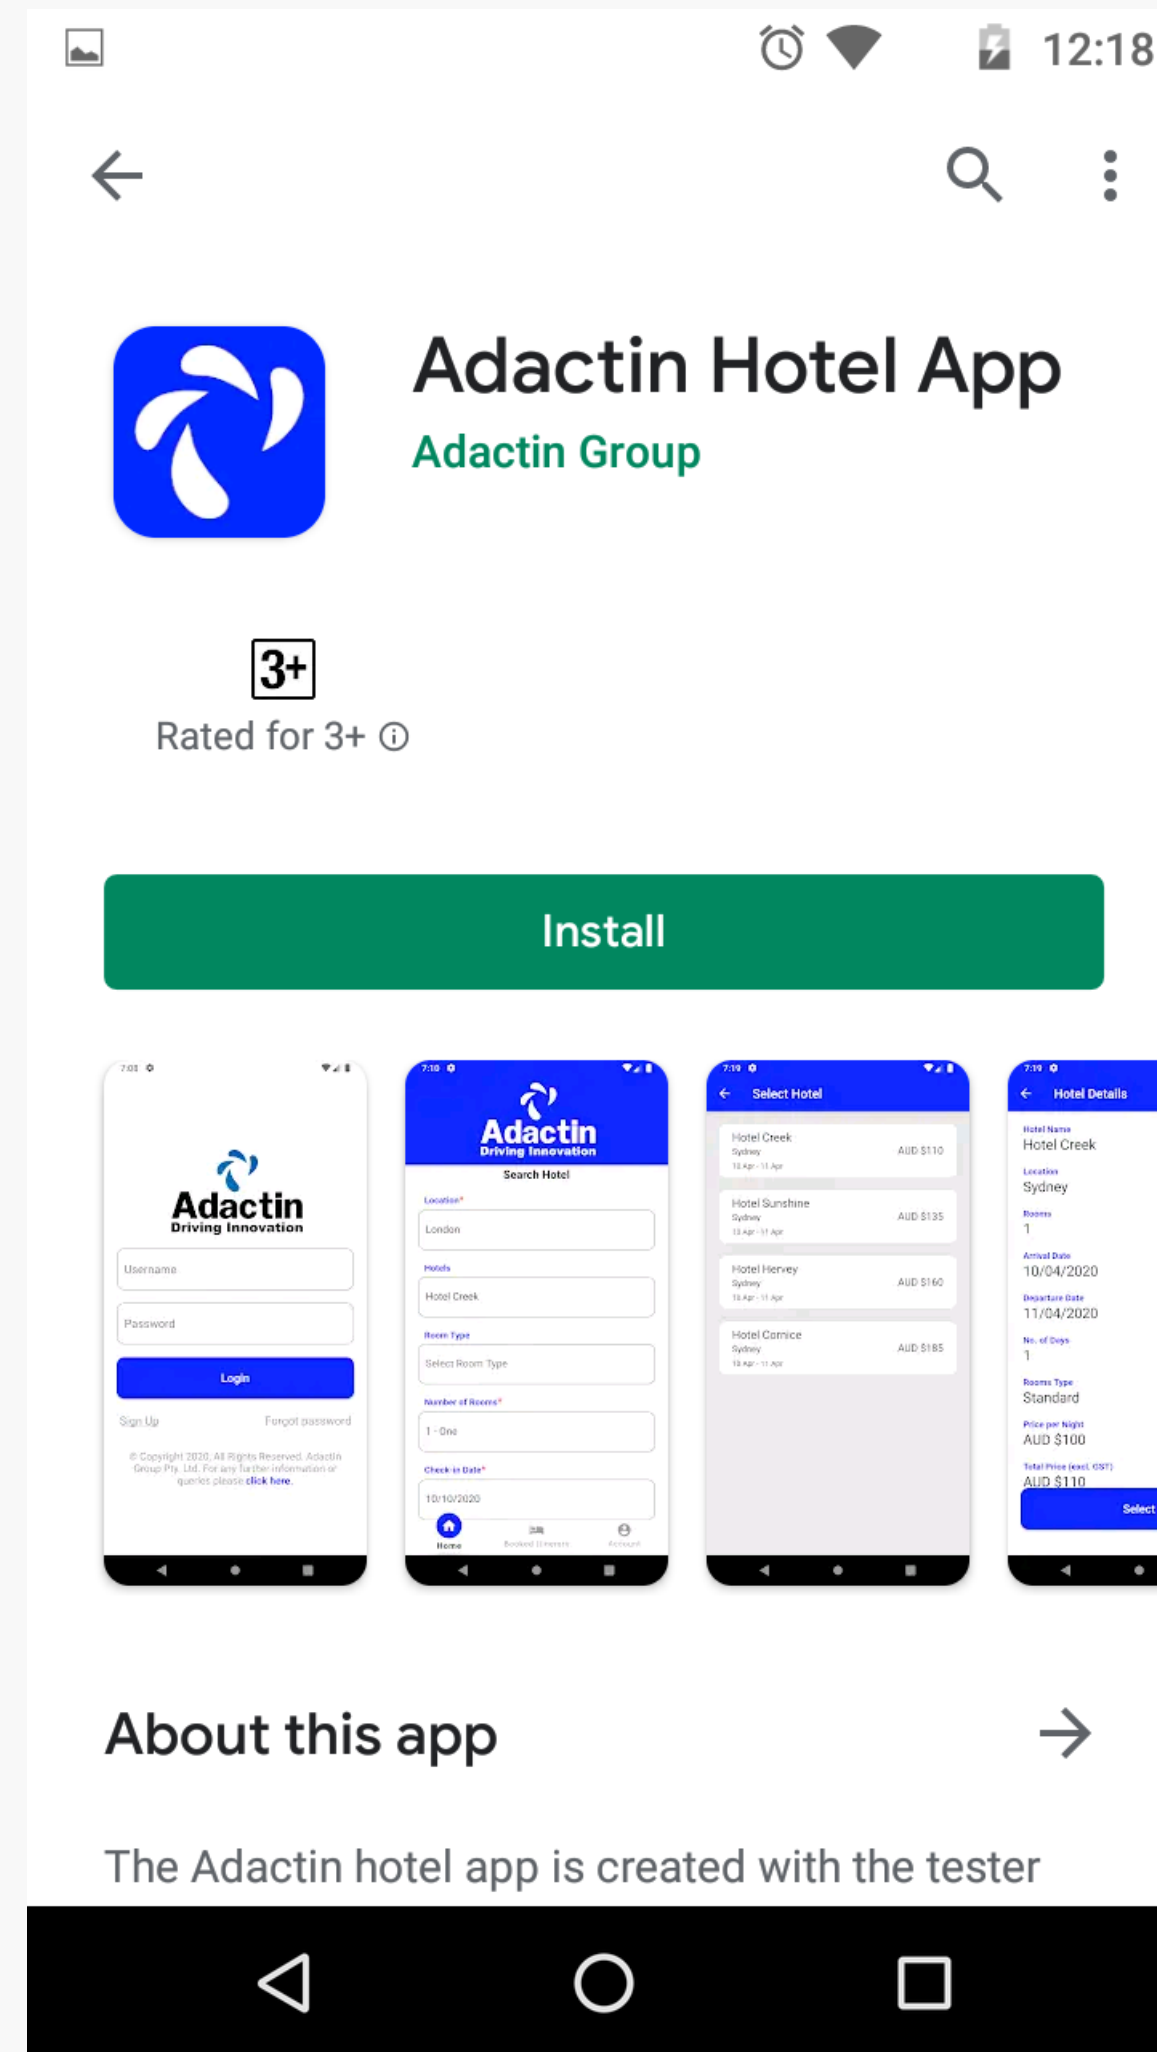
12:18

Adactin Hotel App
Adactin Group

3+
Rated for 3+ ⓘ

Install

7:01
Adactin
Driving Innovation
Username
Password
Login
Sign Up
Forgot password
© Copyright 2020. All Rights Reserved. Adactin Group Pty. Ltd. For any further information or queries please click here.

7:10
Adactin
Driving Innovation
Search Hotel
Location*
London
Hotels
Hotel Creek
Room Type
Select Room Type
Number of Rooms*
1 - One
Check-in Date*
10/10/2020
Home
Booked Itinerary
Account

7:19
Select Hotel
Hotel Creek
Sydney
10 Apr - 11 Apr
AUD $110
Hotel Sunshine
Sydney
10 Apr - 11 Apr
AUD $135
Hotel Hervey
Sydney
10 Apr - 11 Apr
AUD $160
Hotel Cornice
Sydney
10 Apr - 11 Apr
AUD $185

7:19
Hotel Details
Hotel Name
Hotel Creek
Location
Sydney
Rooms
1
Arrival Date
10/04/2020
Departure Date
11/04/2020
No. of Days
1
Rooms Type
Standard
Price per Night
AUD $100
Total Price (excl. GST)
AUD $110
Select

About this app

The Adactin hotel app is created with the tester